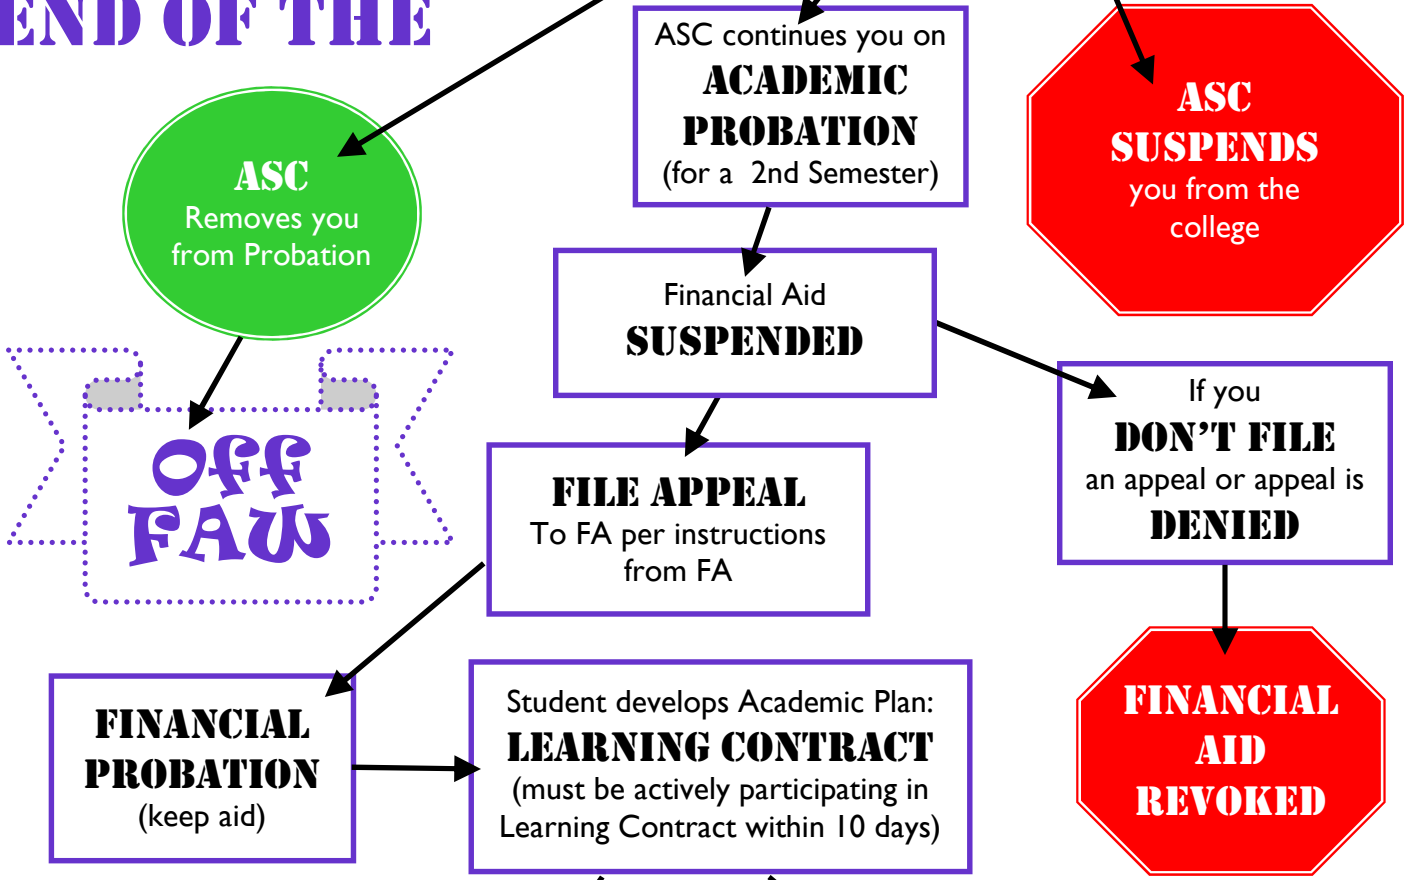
END OF THE

ASC continues you on ACADEMIC PROBATION (for a 2nd Semester)

ASC SUSPENDS you from the college

ASC Removes you from Probation

Financial Aid SUSPENDED

Off FAW

If you DON'T FILE an appeal or appeal is DENIED

FILE APPEAL To FA per instructions from FA

FINANCIAL AID REVOKED

FINANCIAL PROBATION (keep aid)

Student develops Academic Plan: LEARNING CONTRACT (must be actively participating in Learning Contract within 10 days)